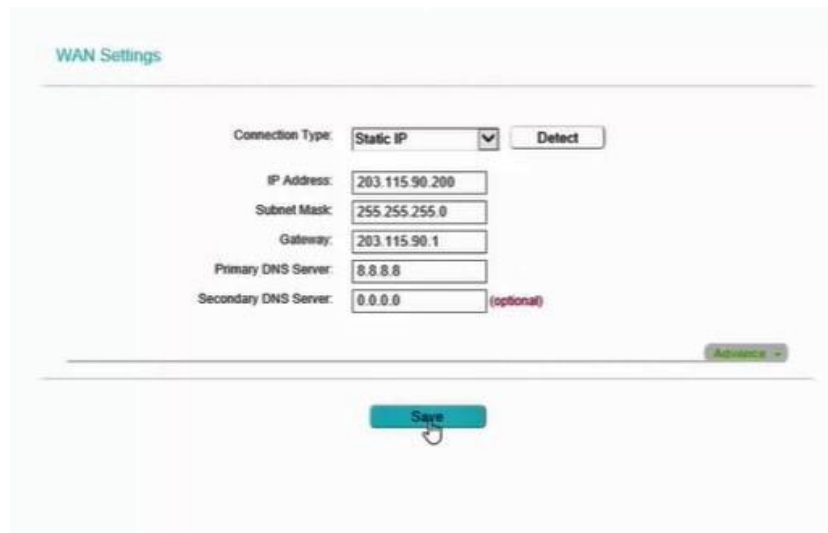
WAN Settings

Connection Type: Static IP Detect

IP Address: 203.115.90.200

Subnet Mask: 255.255.255.0

Gateway: 203.115.90.1

Primary DNS Server: 8.8.8.8

Secondary DNS Server: 0.0.0.0 (optional)

Advance

Save